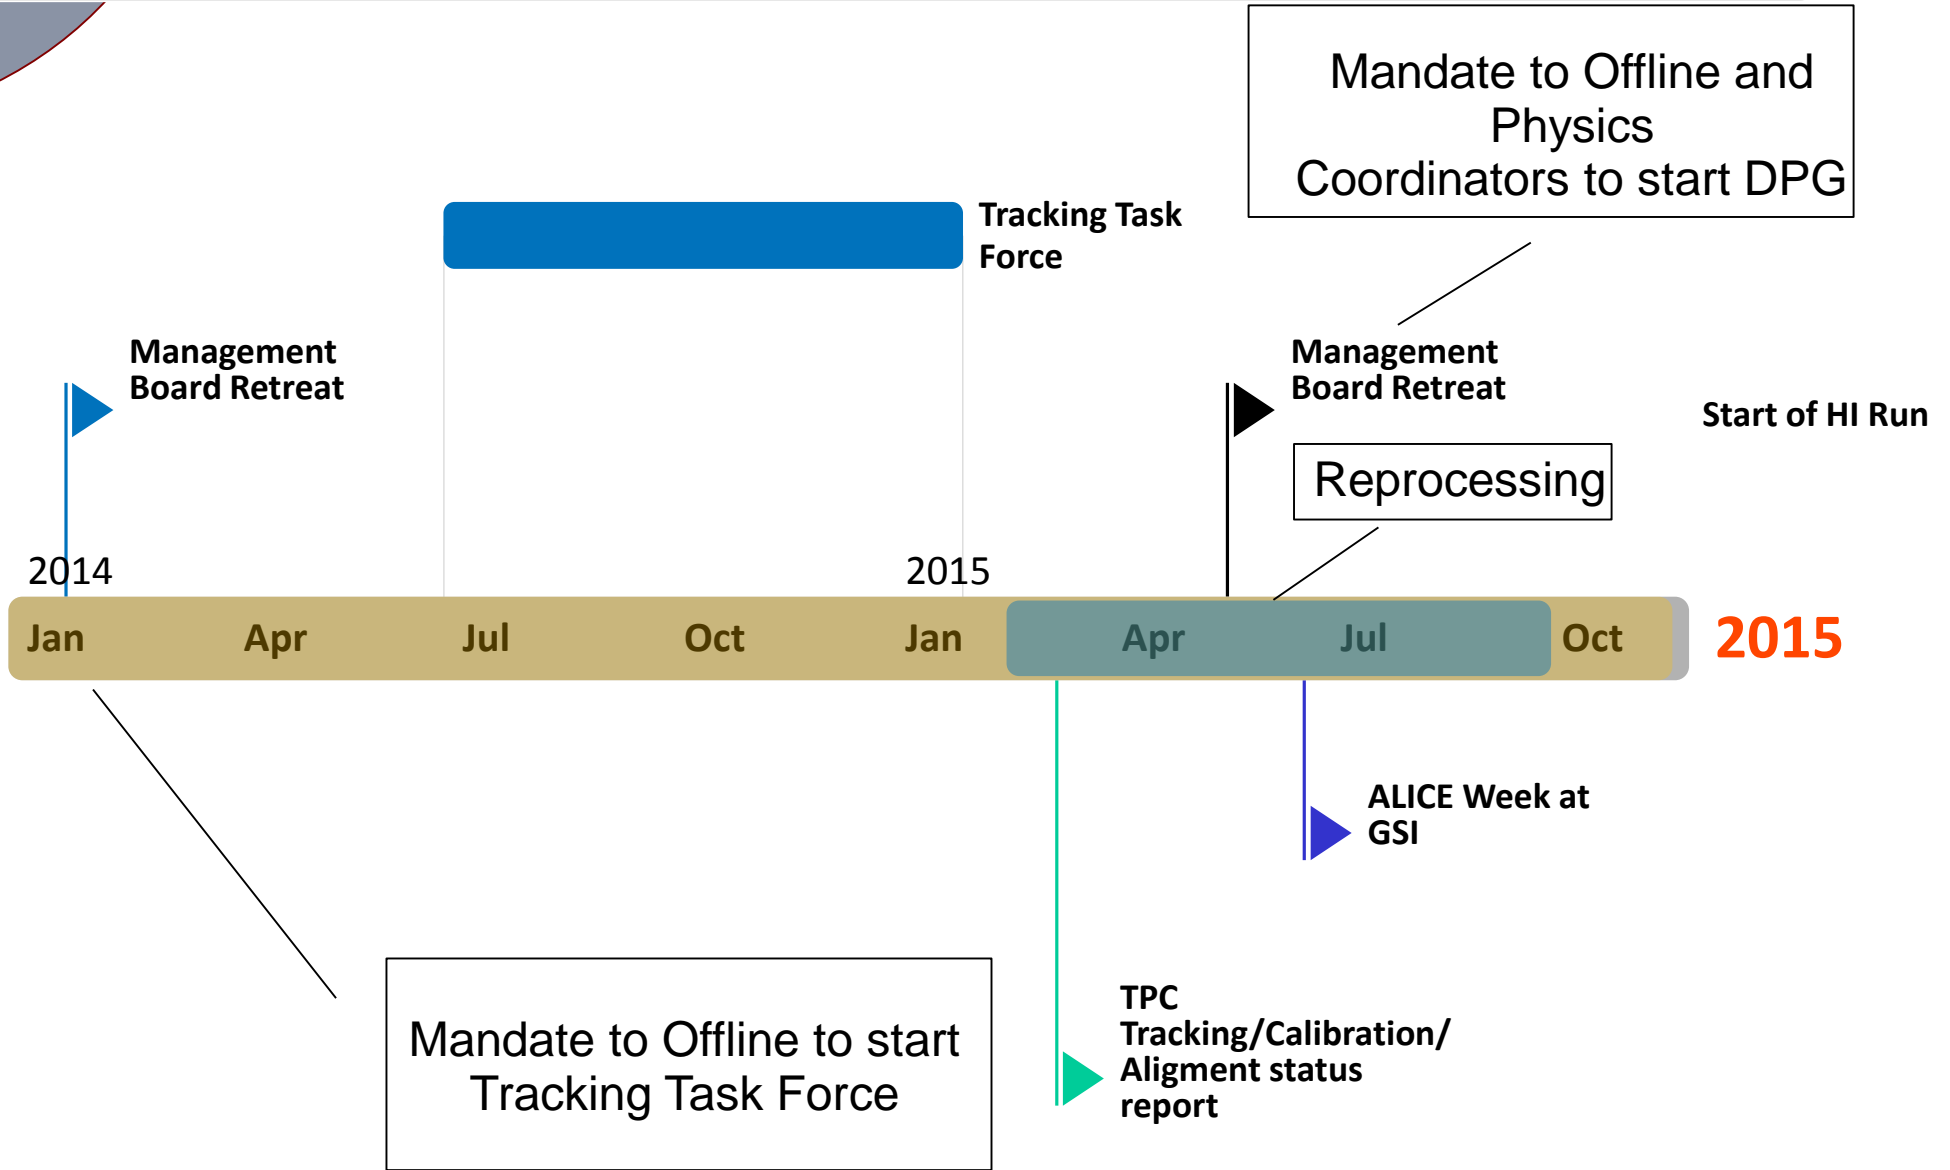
Mandate to Offline and Physics Coordinators to start DPG

Tracking Task Force

Management Board Retreat

Management Board Retreat

Start of HI Run

Reprocessing

2014

2015

Jan Apr Jul Oct Jan Apr Jul Oct

2015

ALICE Week at GSI

TPC Tracking/Calibration/ Aligment status report

Mandate to Offline to start Tracking Task Force